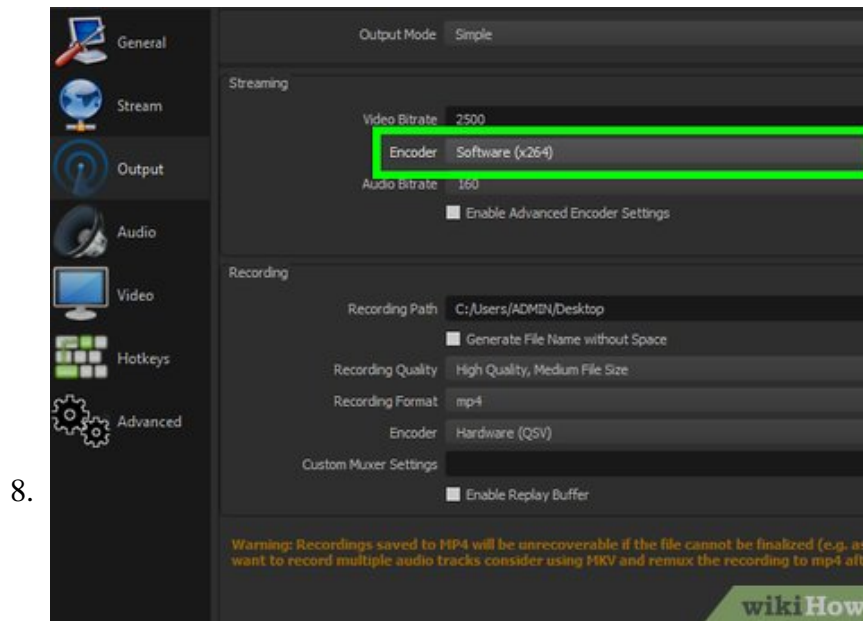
8.

General
Stream
Output
Audio
Video
Hotkeys
Advanced

Output Mode Simple

Streaming

Video Bitrate 2500
Encoder Software (x264)
Audio Bitrate 160
Enable Advanced Encoder Settings

Recording

Recording Path C:/Users/ADMIN/Desktop
Generate File Name without Space
Recording Quality High Quality, Medium File Size
Recording Format mp4
Encoder Hardware (QSV)
Custom Muxer Settings
Enable Replay Buffer

Warning: Recordings saved to MP4 will be unrecoverable if the file cannot be finalized (e.g. as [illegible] want to record multiple audio tracks consider using MKV and remux the recording to mp4 aft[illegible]

wikiHow